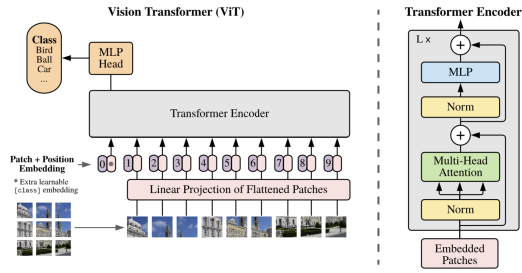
Vision Transformer (ViT)

Class
Bird
Ball
Car
...

MLP Head

Transformer Encoder

Patch + Position Embedding

* Extra learnable [class] embedding

0 * 1 2 3 4 5 6 7 8 9

Linear Projection of Flattened Patches

Transformer Encoder

L ×

+

MLP

Norm

+

Multi-Head Attention

Norm

Embedded Patches